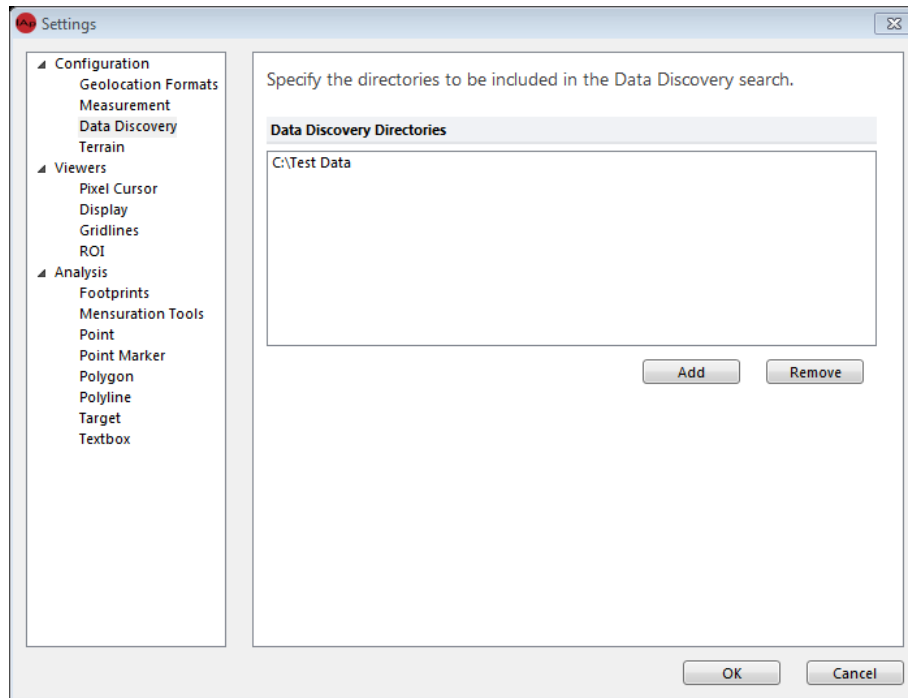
Settings

Configuration
Geolocation Formats
Measurement
Data Discovery
Terrain
Viewers
Pixel Cursor
Display
Gridlines
ROI
Analysis
Footprints
Mensuration Tools
Point
Point Marker
Polygon
Polyline
Target
Textbox

Specify the directories to be included in the Data Discovery search.

Data Discovery Directories

C:\Test Data

Add Remove

OK Cancel